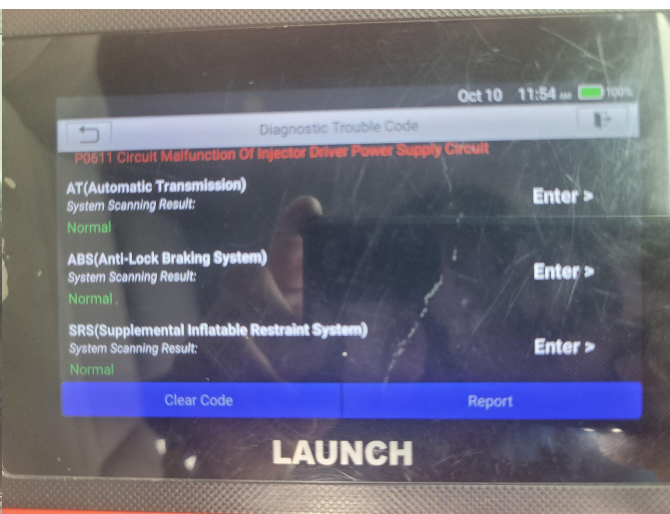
Oct 10 11:54 AM 100%

Diagnostic Trouble Code

P0611 Circuit Malfunction Of Injector Driver Power Supply Circuit

AT(Automatic Transmission)
System Scanning Result:
Normal
Enter >

ABS(Anti-Lock Braking System)
System Scanning Result:
Normal
Enter >

SRS(Supplemental Inflatable Restraint System)
System Scanning Result:
Normal
Enter >

Clear Code
Report

LAUNCH